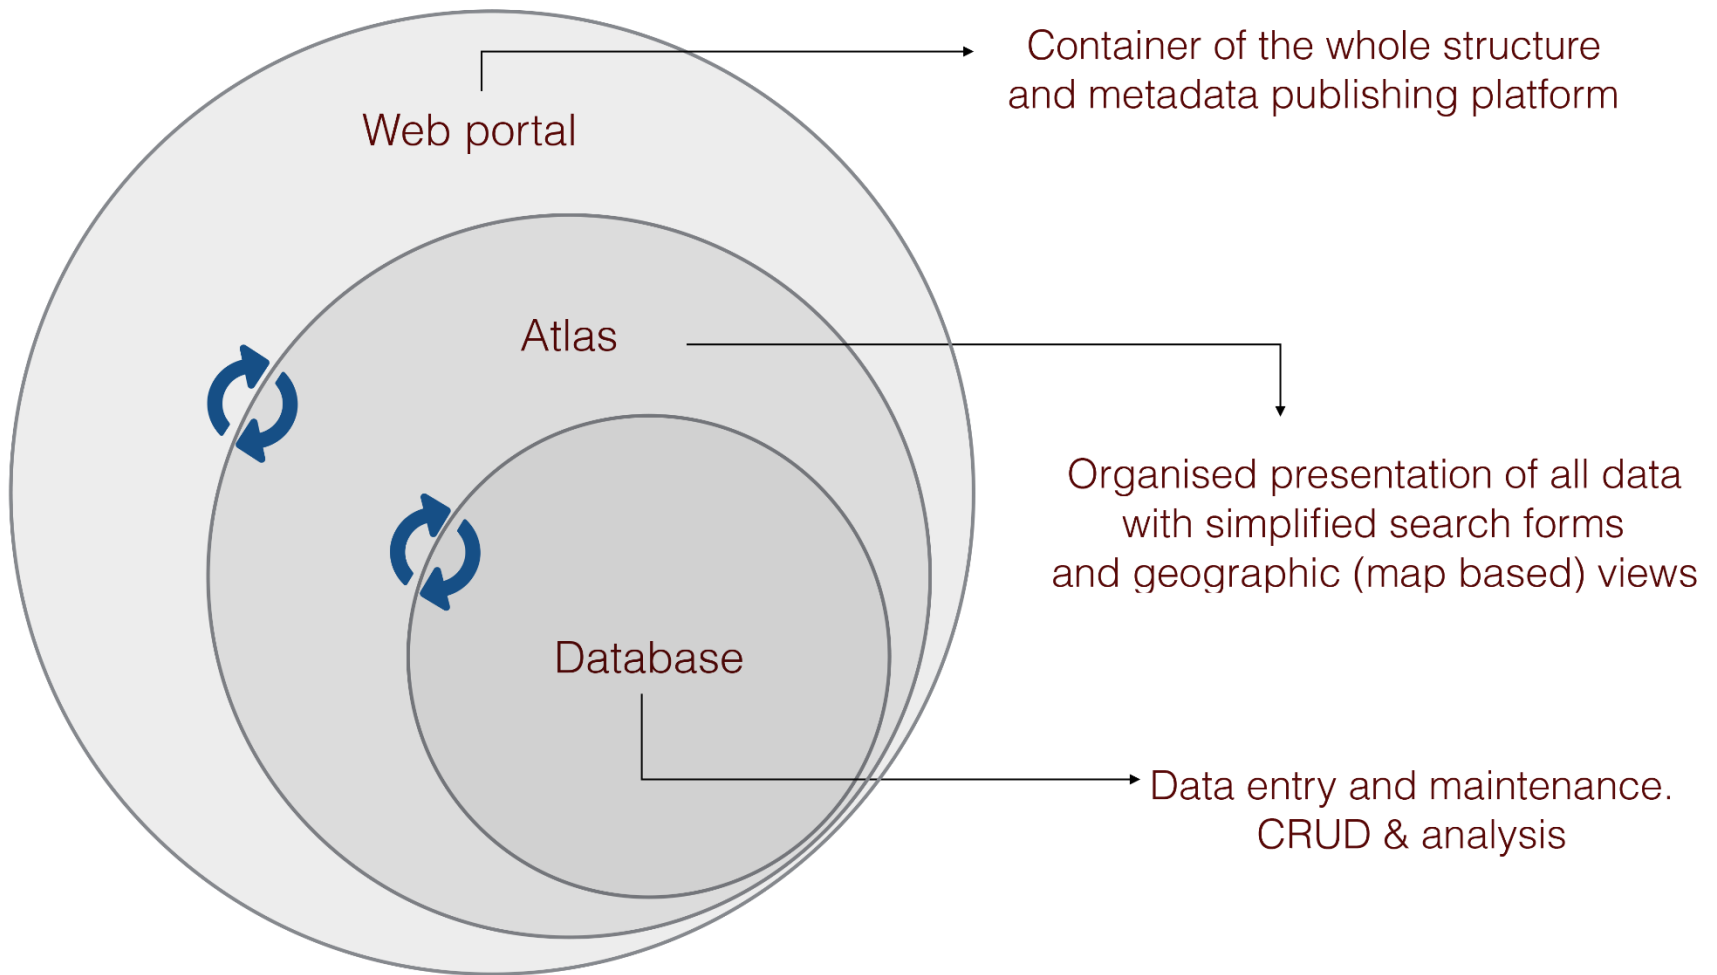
Web portal

Container of the whole structure and metadata publishing platform

Atlas

Organised presentation of all data with simplified search forms and geographic (map based) views

Database

Data entry and maintenance. CRUD & analysis